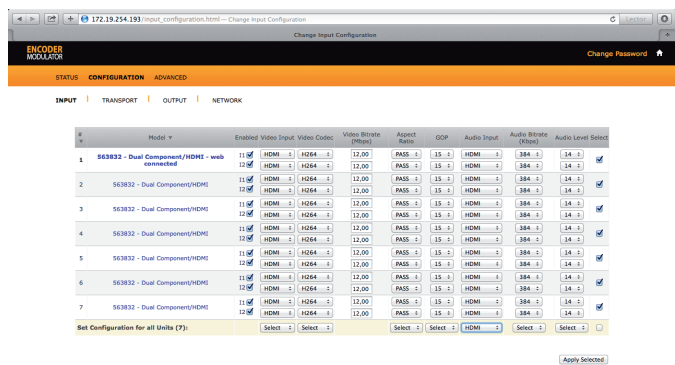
172.19.254.193/input_configuration.html — Change Input Configuration

Lezen

Change Input Configuration

ENCODER
MODULATOR

Change Password

STATUS CONFIGURATION ADVANCED

INPUT | TRANSPORT | OUTPUT | NETWORK

| # | Model | Enabled | Video Input | Video Codec | Video Bitrate (Mbps) | Aspect Ratio | GOP | Audio Input | Audio Bitrate (Kbps) | Audio Level | Select |
|---|---|---|---|---|---|---|---|---|---|---|---|
| 1 | S63832 - Dual Component/HDMI - web connected | I1 I2 | HDMI HDMI | H264 H264 | 12,00 12,00 | PASS PASS | 15 15 | HDMI HDMI | 384 384 | 14 14 | |
| 2 | S63832 - Dual Component/HDMI | I1 I2 | HDMI HDMI | H264 H264 | 12,00 12,00 | PASS PASS | 15 15 | HDMI HDMI | 384 384 | 14 14 | |
| 3 | S63832 - Dual Component/HDMI | I1 I2 | HDMI HDMI | H264 H264 | 12,00 12,00 | PASS PASS | 15 15 | HDMI HDMI | 384 384 | 14 14 | |
| 4 | S63832 - Dual Component/HDMI | I1 I2 | HDMI HDMI | H264 H264 | 12,00 12,00 | PASS PASS | 15 15 | HDMI HDMI | 384 384 | 14 14 | |
| 5 | S63832 - Dual Component/HDMI | I1 I2 | HDMI HDMI | H264 H264 | 12,00 12,00 | PASS PASS | 15 15 | HDMI HDMI | 384 384 | 14 14 | |
| 6 | S63832 - Dual Component/HDMI | I1 I2 | HDMI HDMI | H264 H264 | 12,00 12,00 | PASS PASS | 15 15 | HDMI HDMI | 384 384 | 14 14 | |
| 7 | S63832 - Dual Component/HDMI | I1 I2 | HDMI HDMI | H264 H264 | 12,00 12,00 | PASS PASS | 15 15 | HDMI HDMI | 384 384 | 14 14 | |
| Set Configuration for all Units (7): | | | Select | Select | | Select | Select | HDMI | Select | Select | |

Apply Selected